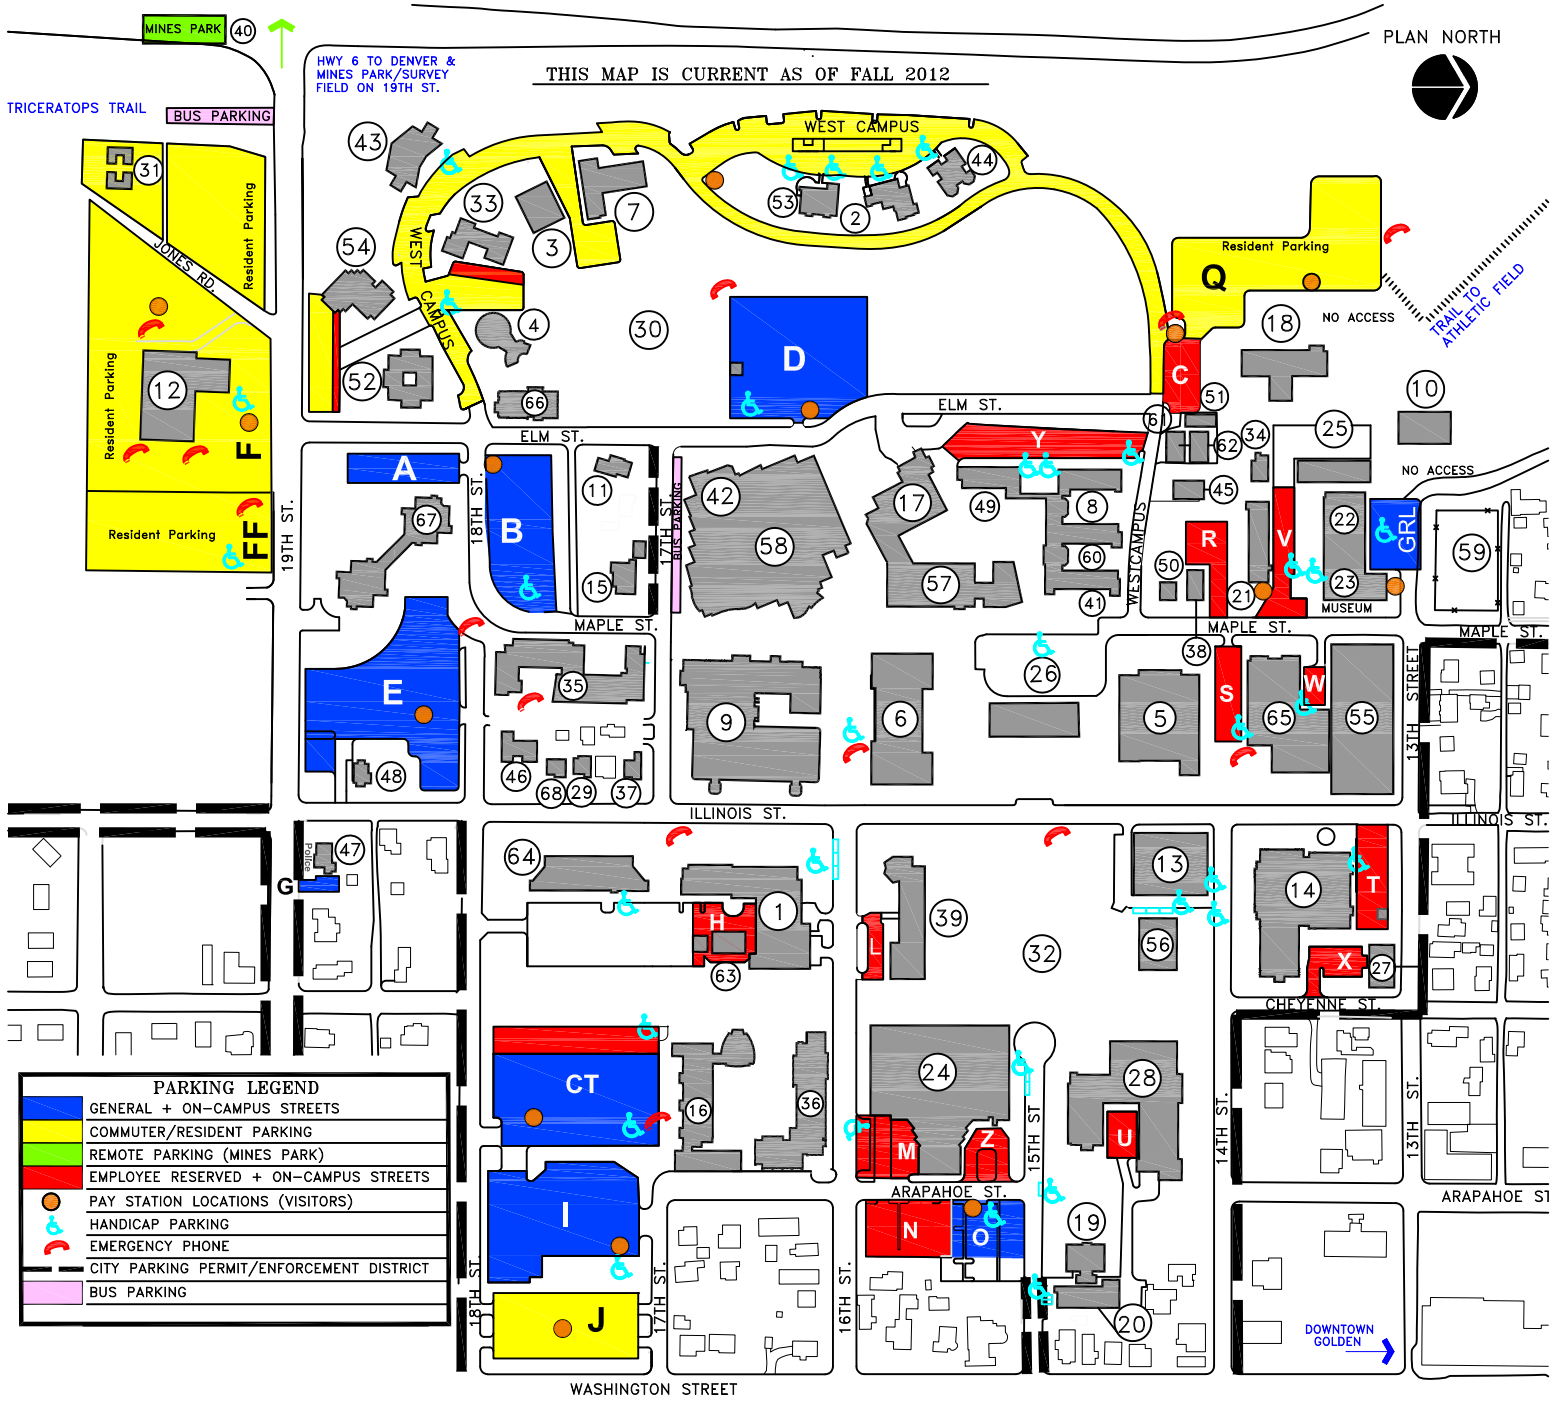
MINES PARK 40

HWY 6 TO DENVER & MINES PARK/SURVEY FIELD ON 19TH ST.

THIS MAP IS CURRENT AS OF FALL 2012

PLAN NORTH

TRICERATOPS TRAIL

BUS PARKING

31

Resident Parking

JONES RD.

43

WEST CAMPUS

44

53

2

33

7

3

54

WEST CAMPUS

4

30

Resident Parking

Q

18

NO ACCESS

TRAIL TO ATHLETIC FIELD

Resident Parking

12

F

52

66

D

C

51

10

ELM ST.

ELM ST.

61

Y

62

34

25

A

B

11

42

17

49

8

45

NO ACCESS

67

18TH ST.

17TH ST.

BUS PARKING

58

60

WESTCAMPUS

R

V

22

GRL

59

Resident Parking

FF

19TH ST.

15

57

50

23

41

21

MUSEUM

MAPLE ST.

MAPLE ST.

MAPLE ST.

E

35

26

38

S

W

9

6

5

65

55

13TH STREET

48

46

68

29

37

ILLINOIS ST.

ILLINOIS ST.

47

Police

G

64

1

13

14

T

H

L

39

32

56

63

X

27

CHEYENNE ST.

CT

24

28

16

36

M

Z

U

15TH ST

14TH ST.

13TH ST.

ARAPAHOE ST.

ARAPAHOE ST

I

N

O

19

18TH ST.

17TH ST.

16TH ST.

J

20

DOWNTOWN GOLDEN

WASHINGTON STREET

PARKING LEGEND

GENERAL + ON-CAMPUS STREETS

COMMUTER/RESIDENT PARKING

REMOTE PARKING (MINES PARK)

EMPLOYEE RESERVED + ON-CAMPUS STREETS

PAY STATION LOCATIONS (VISITORS)

HANDICAP PARKING

EMERGENCY PHONE

CITY PARKING PERMIT/ENFORCEMENT DISTRICT

BUS PARKING